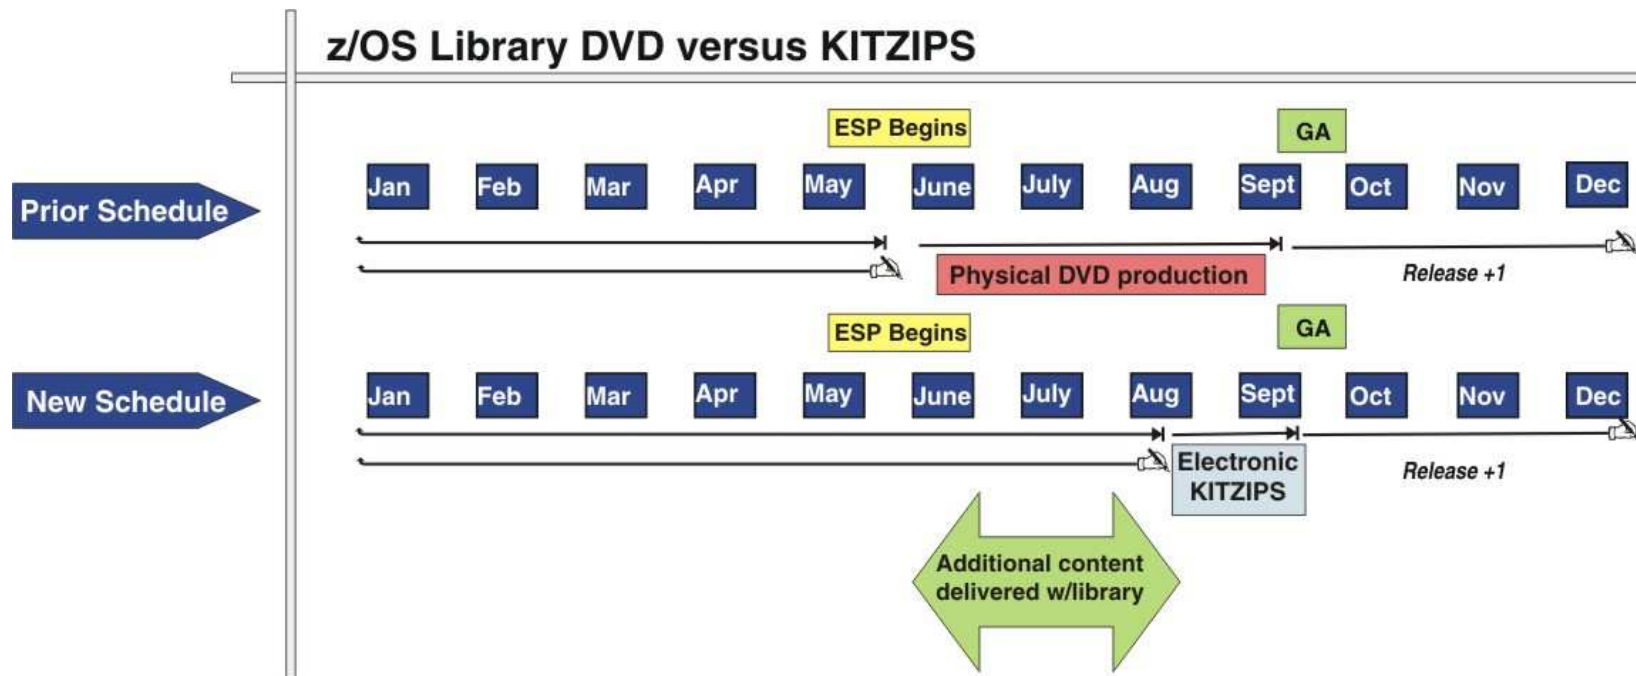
z/OS Library DVD versus KITZIPS

Prior Schedule

ESP Begins

GA

Jan Feb Mar Apr May June July Aug Sept Oct Nov Dec

Physical DVD production

Release +1

New Schedule

ESP Begins

GA

Jan Feb Mar Apr May June July Aug Sept Oct Nov Dec

Electronic KITZIPS

Release +1

Additional content delivered w/library